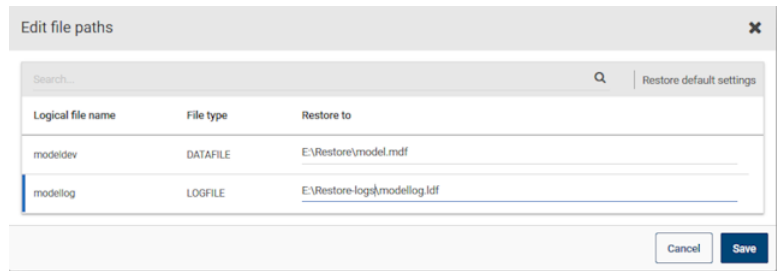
Edit file paths

Search...

Restore default settings

| Logical file name | File type | Restore to |
|---|---|---|
| modeldev | DATAFILE | E:\Restore\model.mdf |
| modellog | LOGFILE | E:\Restore-logs\modellog.ldf |

Cancel

Save